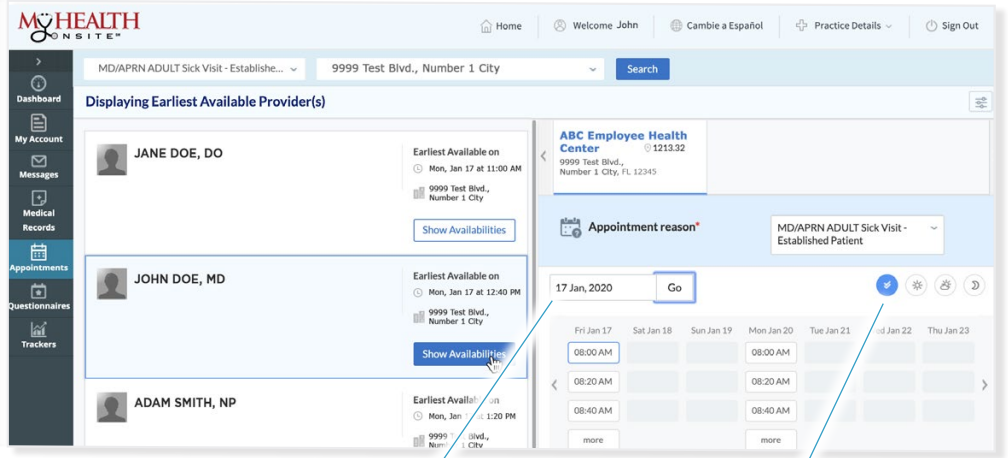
MYHEALTH ONSITE™

Home | Welcome John | Cambie a Español | Practice Details | Sign Out

Dashboard
My Account
Messages
Medical Records
Appointments
Questionnaires
Trackers

MD/APRN ADULT Sick Visit - Establishe...
9999 Test Blvd., Number 1 City
Search

Displaying Earliest Available Provider(s)

JANE DOE, DO
Earliest Available on
Mon, Jan 17 at 11:00 AM
9999 Test Blvd., Number 1 City
Show Availabilities

JOHN DOE, MD
Earliest Available on
Mon, Jan 17 at 12:40 PM
9999 Test Blvd., Number 1 City
Show Availabilities

ADAM SMITH, NP
Earliest Available on
Mon, Jan 17 at 1:20 PM
9999 Test Blvd., Number 1 City

ABC Employee Health Center
1213.32
9999 Test Blvd., Number 1 City, FL 12345

Appointment reason*
MD/APRN ADULT Sick Visit - Established Patient

17 Jan, 2020
Go

| Fri Jan 17 | Sat Jan 18 | Sun Jan 19 | Mon Jan 20 | Tue Jan 21 | Wed Jan 22 | Thu Jan 23 |
|---|---|---|---|---|---|---|
| 08:00 AM | | | 08:00 AM | | | |
| 08:20 AM | | | 08:20 AM | | | |
| 08:40 AM | | | 08:40 AM | | | |
| more | | | more | | | |